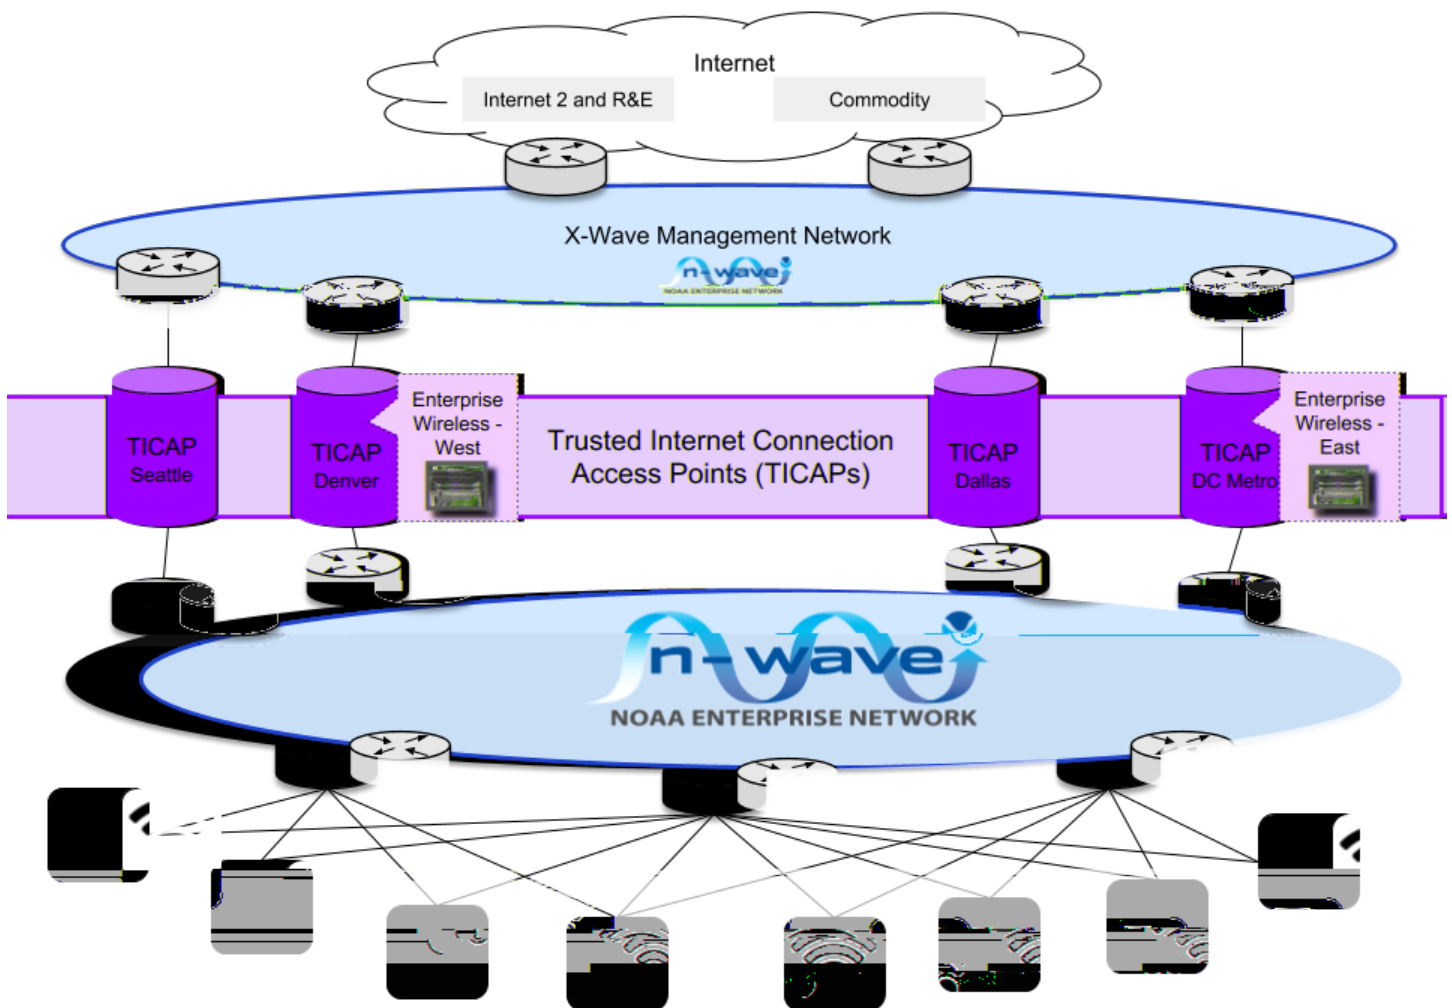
Internet

Internet 2 and R&E

Commodity

X-Wave Management Network

n-wave

NOAA ENTERPRISE NETWORK

TICAP Seattle

TICAP Denver

Enterprise Wireless - West

Trusted Internet Connection Access Points (TICAPs)

TICAP Dallas

TICAP DC Metro

Enterprise Wireless - East

n-wave

NOAA ENTERPRISE NETWORK